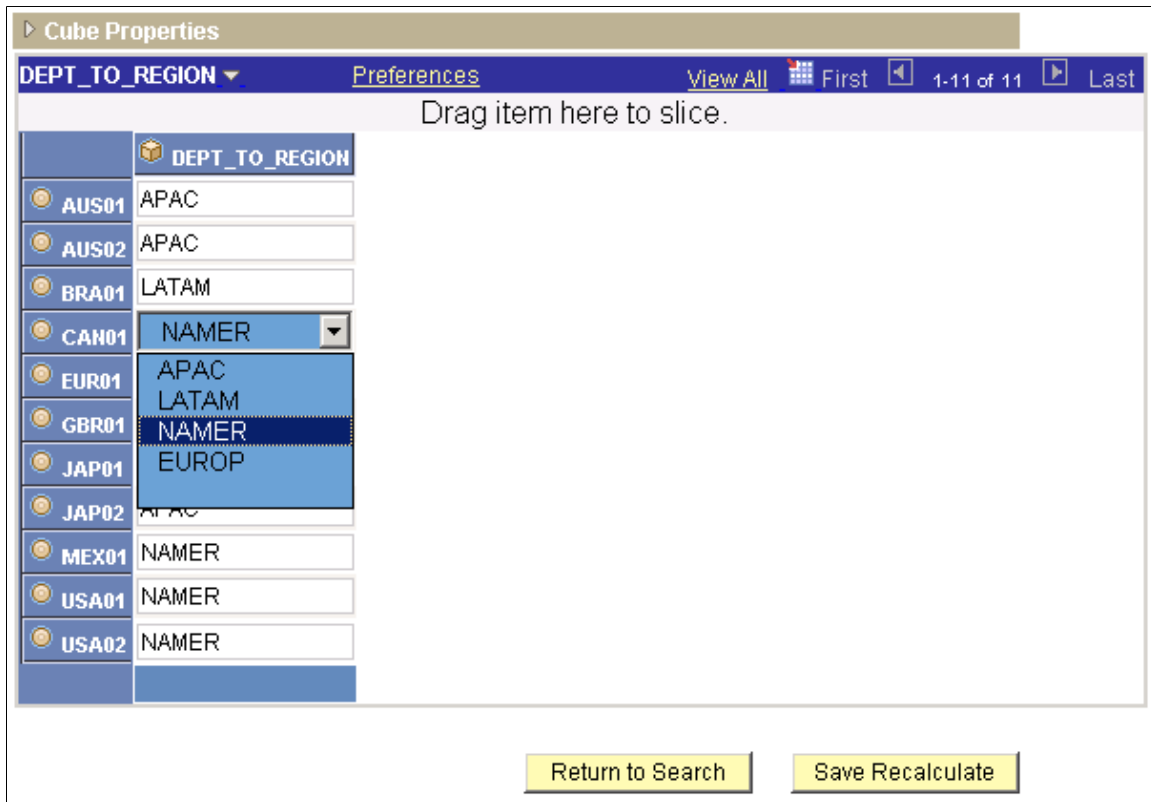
Cube Properties

DEPT_TO_REGION Preferences View All First 1-11 of 11 Last

Drag item here to slice.

| | DEPT_TO_REGION |
|---|---|
| AUS01 | APAC |
| AUS02 | APAC |
| BRA01 | LATAM |
| CAN01 | NAMER |
| EUR01 | APAC |
| GBR01 | LATAM |
| JAP01 | NAMER |
| JAP02 | EUROP |
| MEX01 | NAMER |
| USA01 | NAMER |
| USA02 | NAMER |

Return to Search Save Recalculate